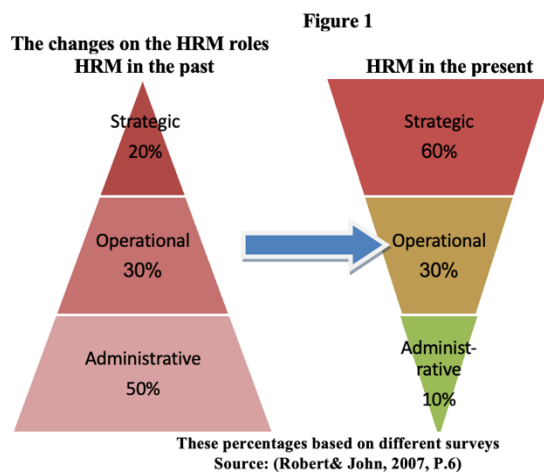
Figure 1

The changes on the HRM roles
HRM in the past

HRM in the present

Strategic
20%

Operational
30%

Administrative
50%

Strategic
60%

Operational
30%

Administrative
10%

These percentages based on different surveys
Source: (Robert& John, 2007, P.6)